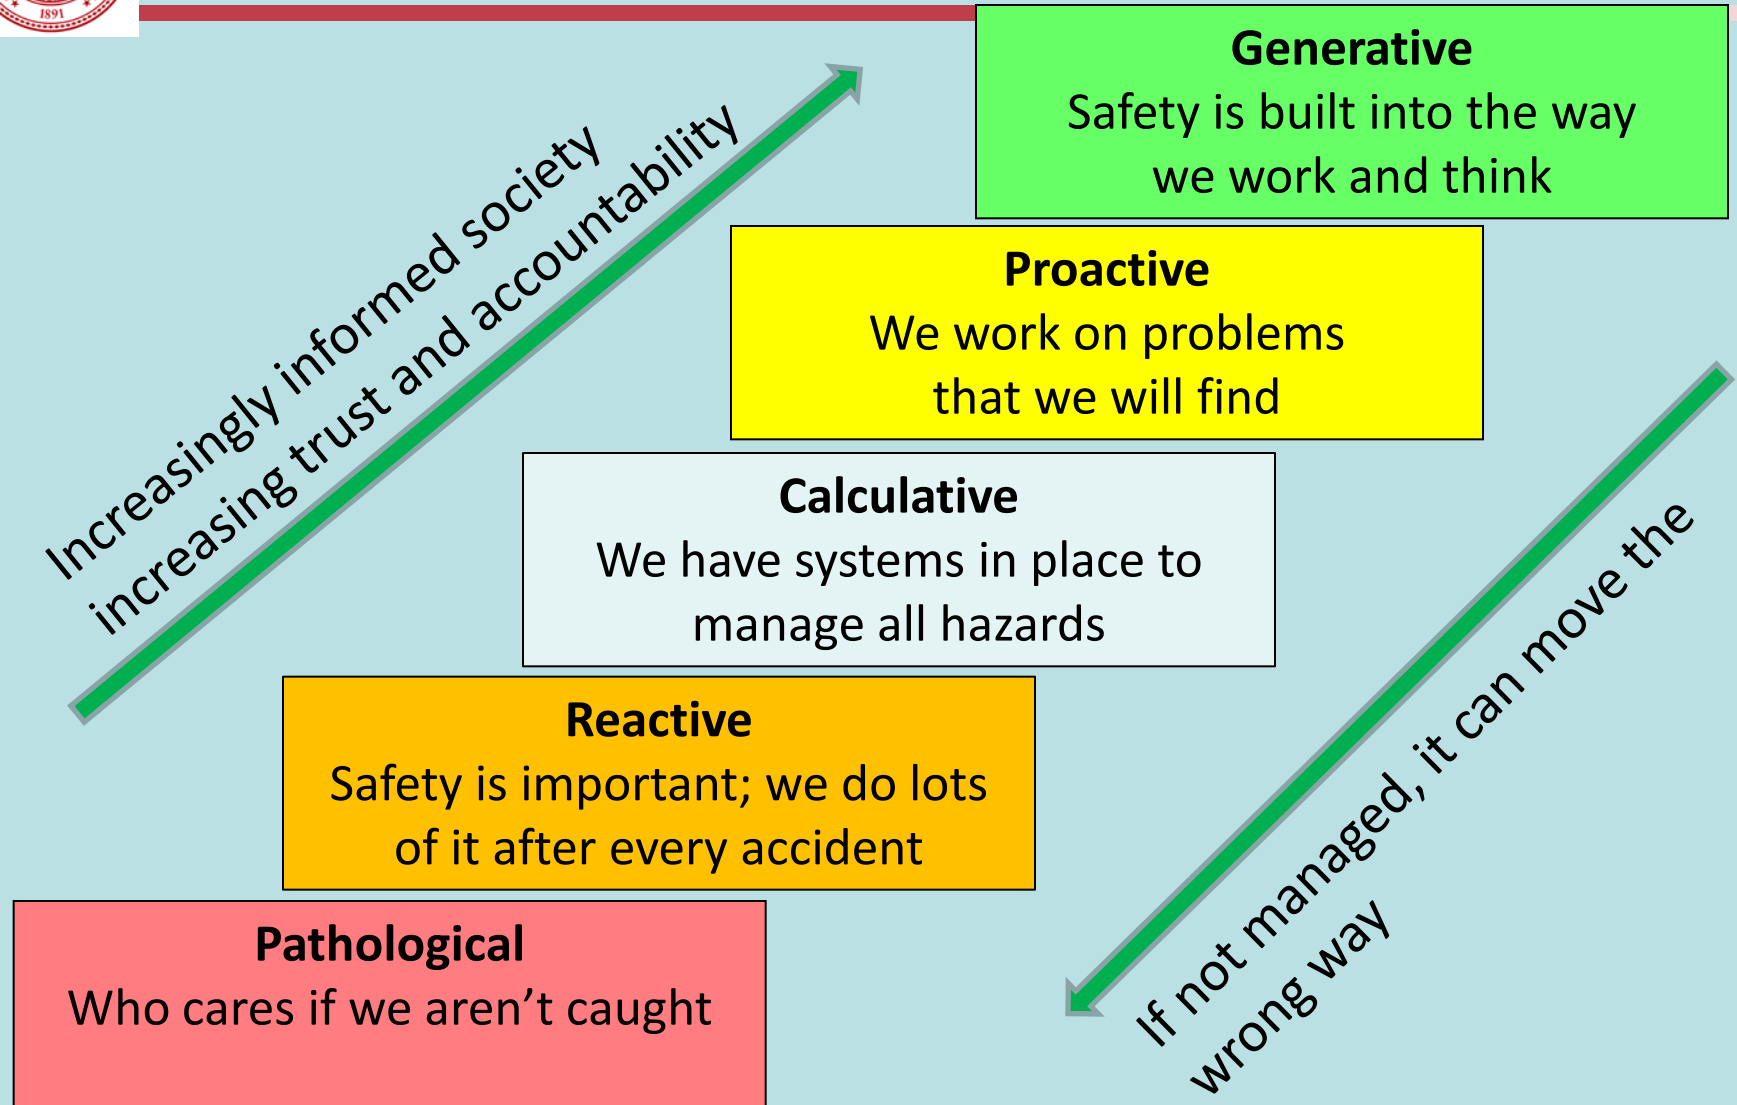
1891

Increasingly informed society
increasing trust and accountability

Generative
Safety is built into the way we work and think

Proactive
We work on problems that we will find

Calculative
We have systems in place to manage all hazards

Reactive
Safety is important; we do lots of it after every accident

Pathological
Who cares if we aren’t caught

If not managed, it can move the wrong way